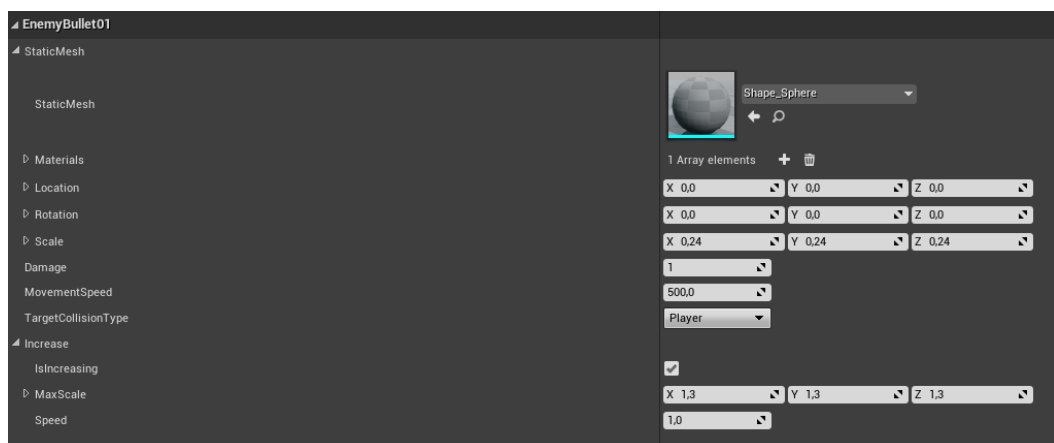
EnemyBullet01
StaticMesh
StaticMesh
Shape_Sphere
Materials
1 Array elements
Location
X 0,0
Y 0,0
Z 0,0
Rotation
X 0,0
Y 0,0
Z 0,0
Scale
X 0,24
Y 0,24
Z 0,24
Damage
1
MovementSpeed
500,0
TargetCollisionType
Player
Increase
IsIncreasing
MaxScale
X 1,3
Y 1,3
Z 1,3
Speed
1,0